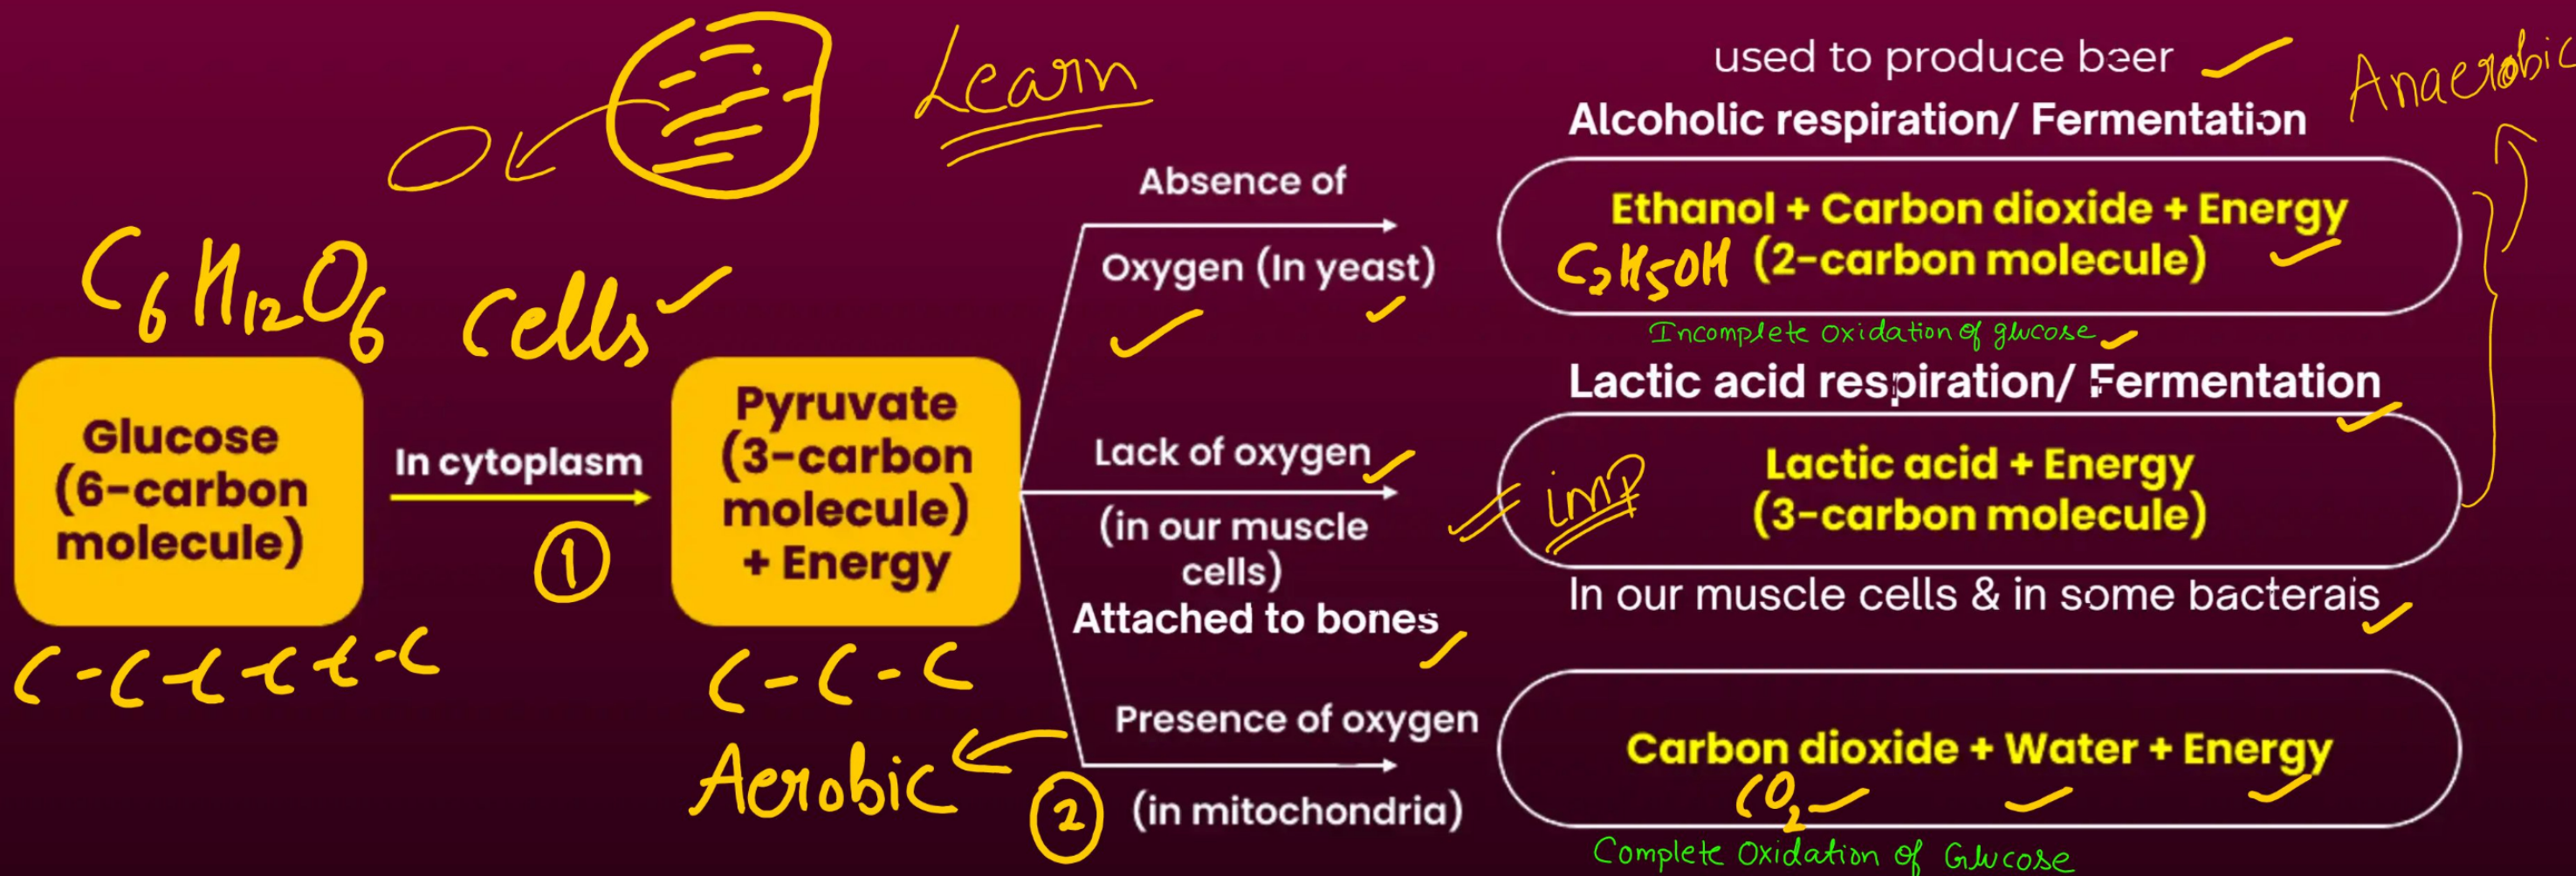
Learn

$C_6H_{12}O_6$ cells

Glucose (6-carbon molecule)

C-C-C-C-C-C

In cytoplasm

1

Pyruvate (3-carbon molecule) + Energy

C-C-C

Aerobic

2

Absence of Oxygen (In yeast)

Lack of oxygen (in our muscle cells) Attached to bones

Presence of oxygen (in mitochondria)

used to produce beer

Anaerobic

Alcoholic respiration/ Fermentation

Ethanol + Carbon dioxide + Energy
$C_2H_5OH$ (2-carbon molecule)

Incomplete Oxidation of glucose

Lactic acid respiration/ Fermentation

imp

Lactic acid + Energy (3-carbon molecule)

In our muscle cells & in some bacterais

Carbon dioxide + Water + Energy
$CO_2$

Complete Oxidation of Glucose